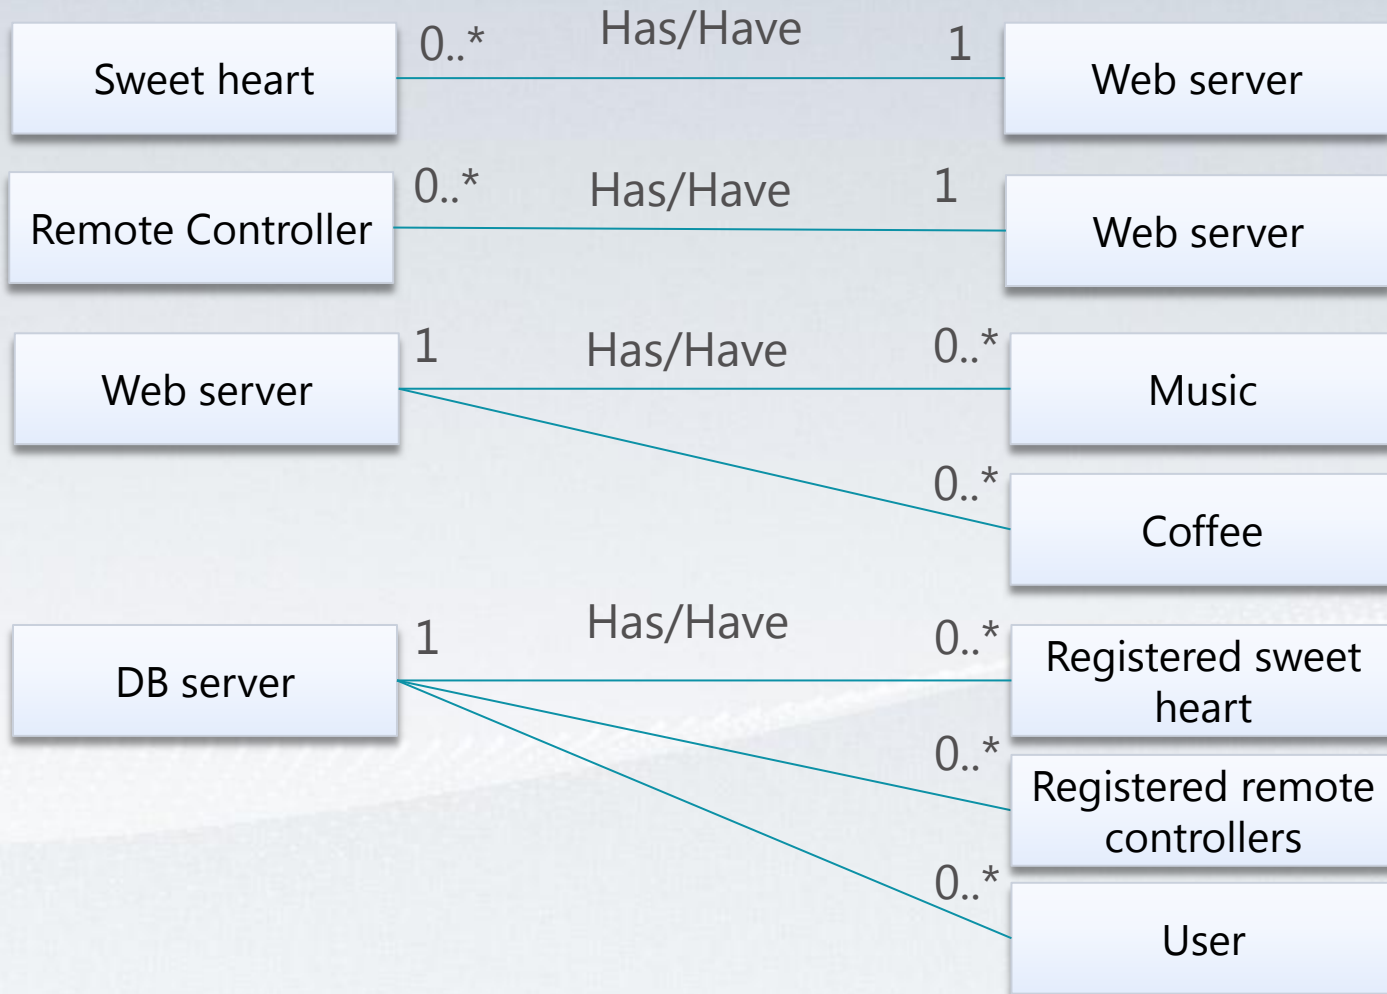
Sweet heart 0..* Has/Have 1 Web server

Remote Controller 0..* Has/Have 1 Web server

Web server 1 Has/Have 0..* Music
0..* Coffee

DB server 1 Has/Have 0..* Registered sweet heart
0..* Registered remote controllers
0..* User